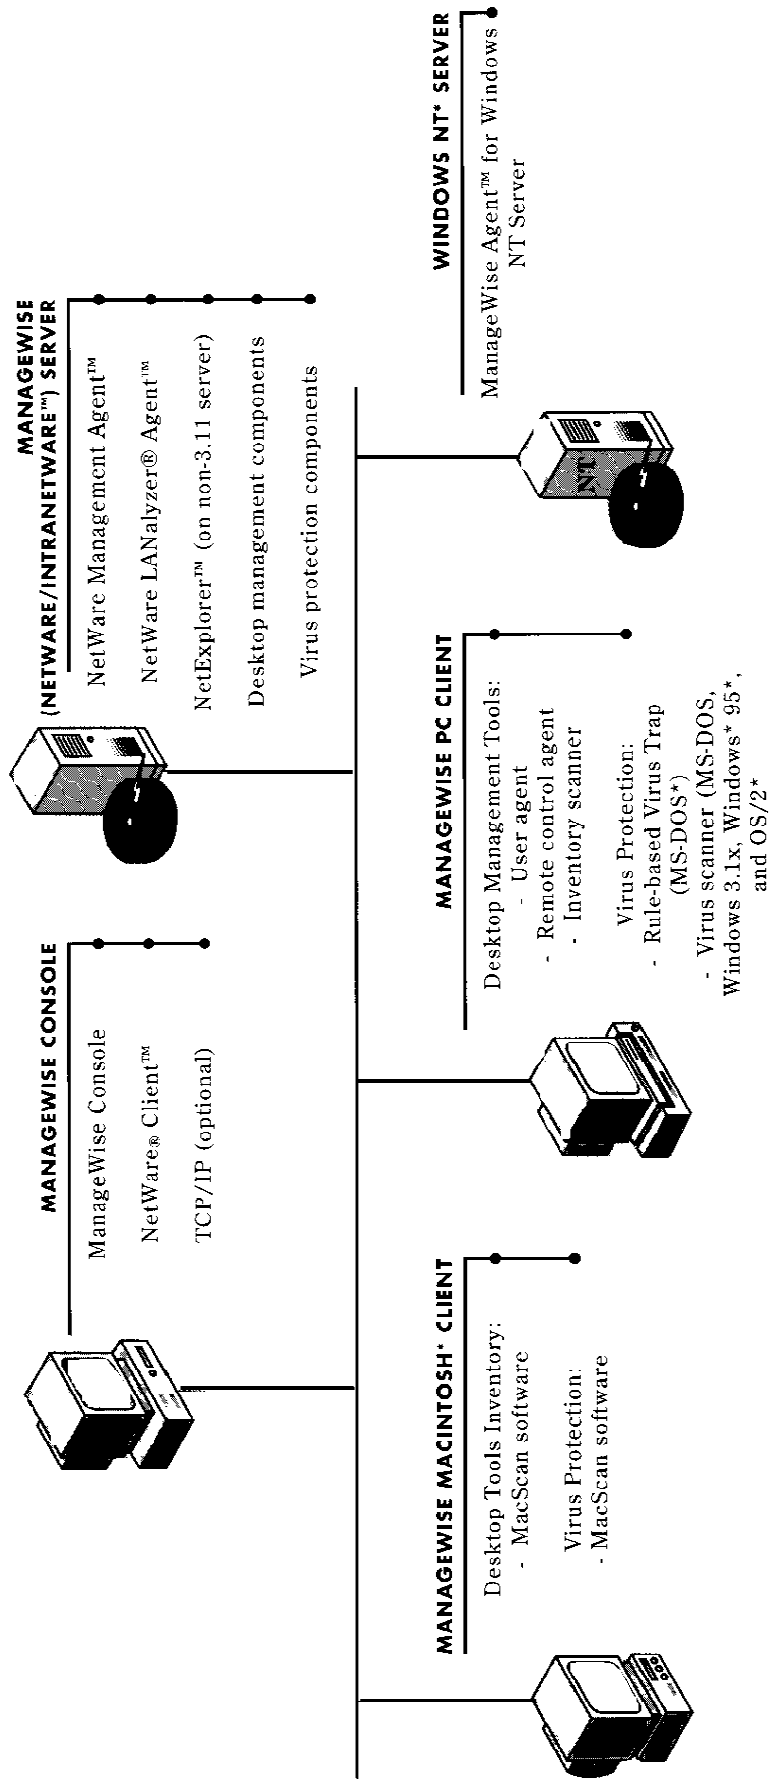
MANAGEWISE CONSOLE

ManageWise Console

NetWare® Client™

TCP/IP (optional)

MANAGEWISE (NETWARE/INTRANETWARE™) SERVER

NetWare Management Agent™

NetWare LANalyzer® Agent™

NetExplorer™ (on non-3.11 server)

Desktop management components

Virus protection components

WINDOWS NT* SERVER

ManageWise Agent™ for Windows NT Server

NT

MANAGEWISE MACINTOSH* CLIENT

Desktop Tools Inventory:
- MacScan software

Virus Protection:
- MacScan software

MANAGEWISE PC CLIENT

Desktop Management Tools:
- User agent
- Remote control agent
- Inventory scanner

Virus Protection:
- Rule-based Virus Trap (MS-DOS*)
- Virus scanner (MS-DOS, Windows 3.1x, Windows* 95*, and OS/2*